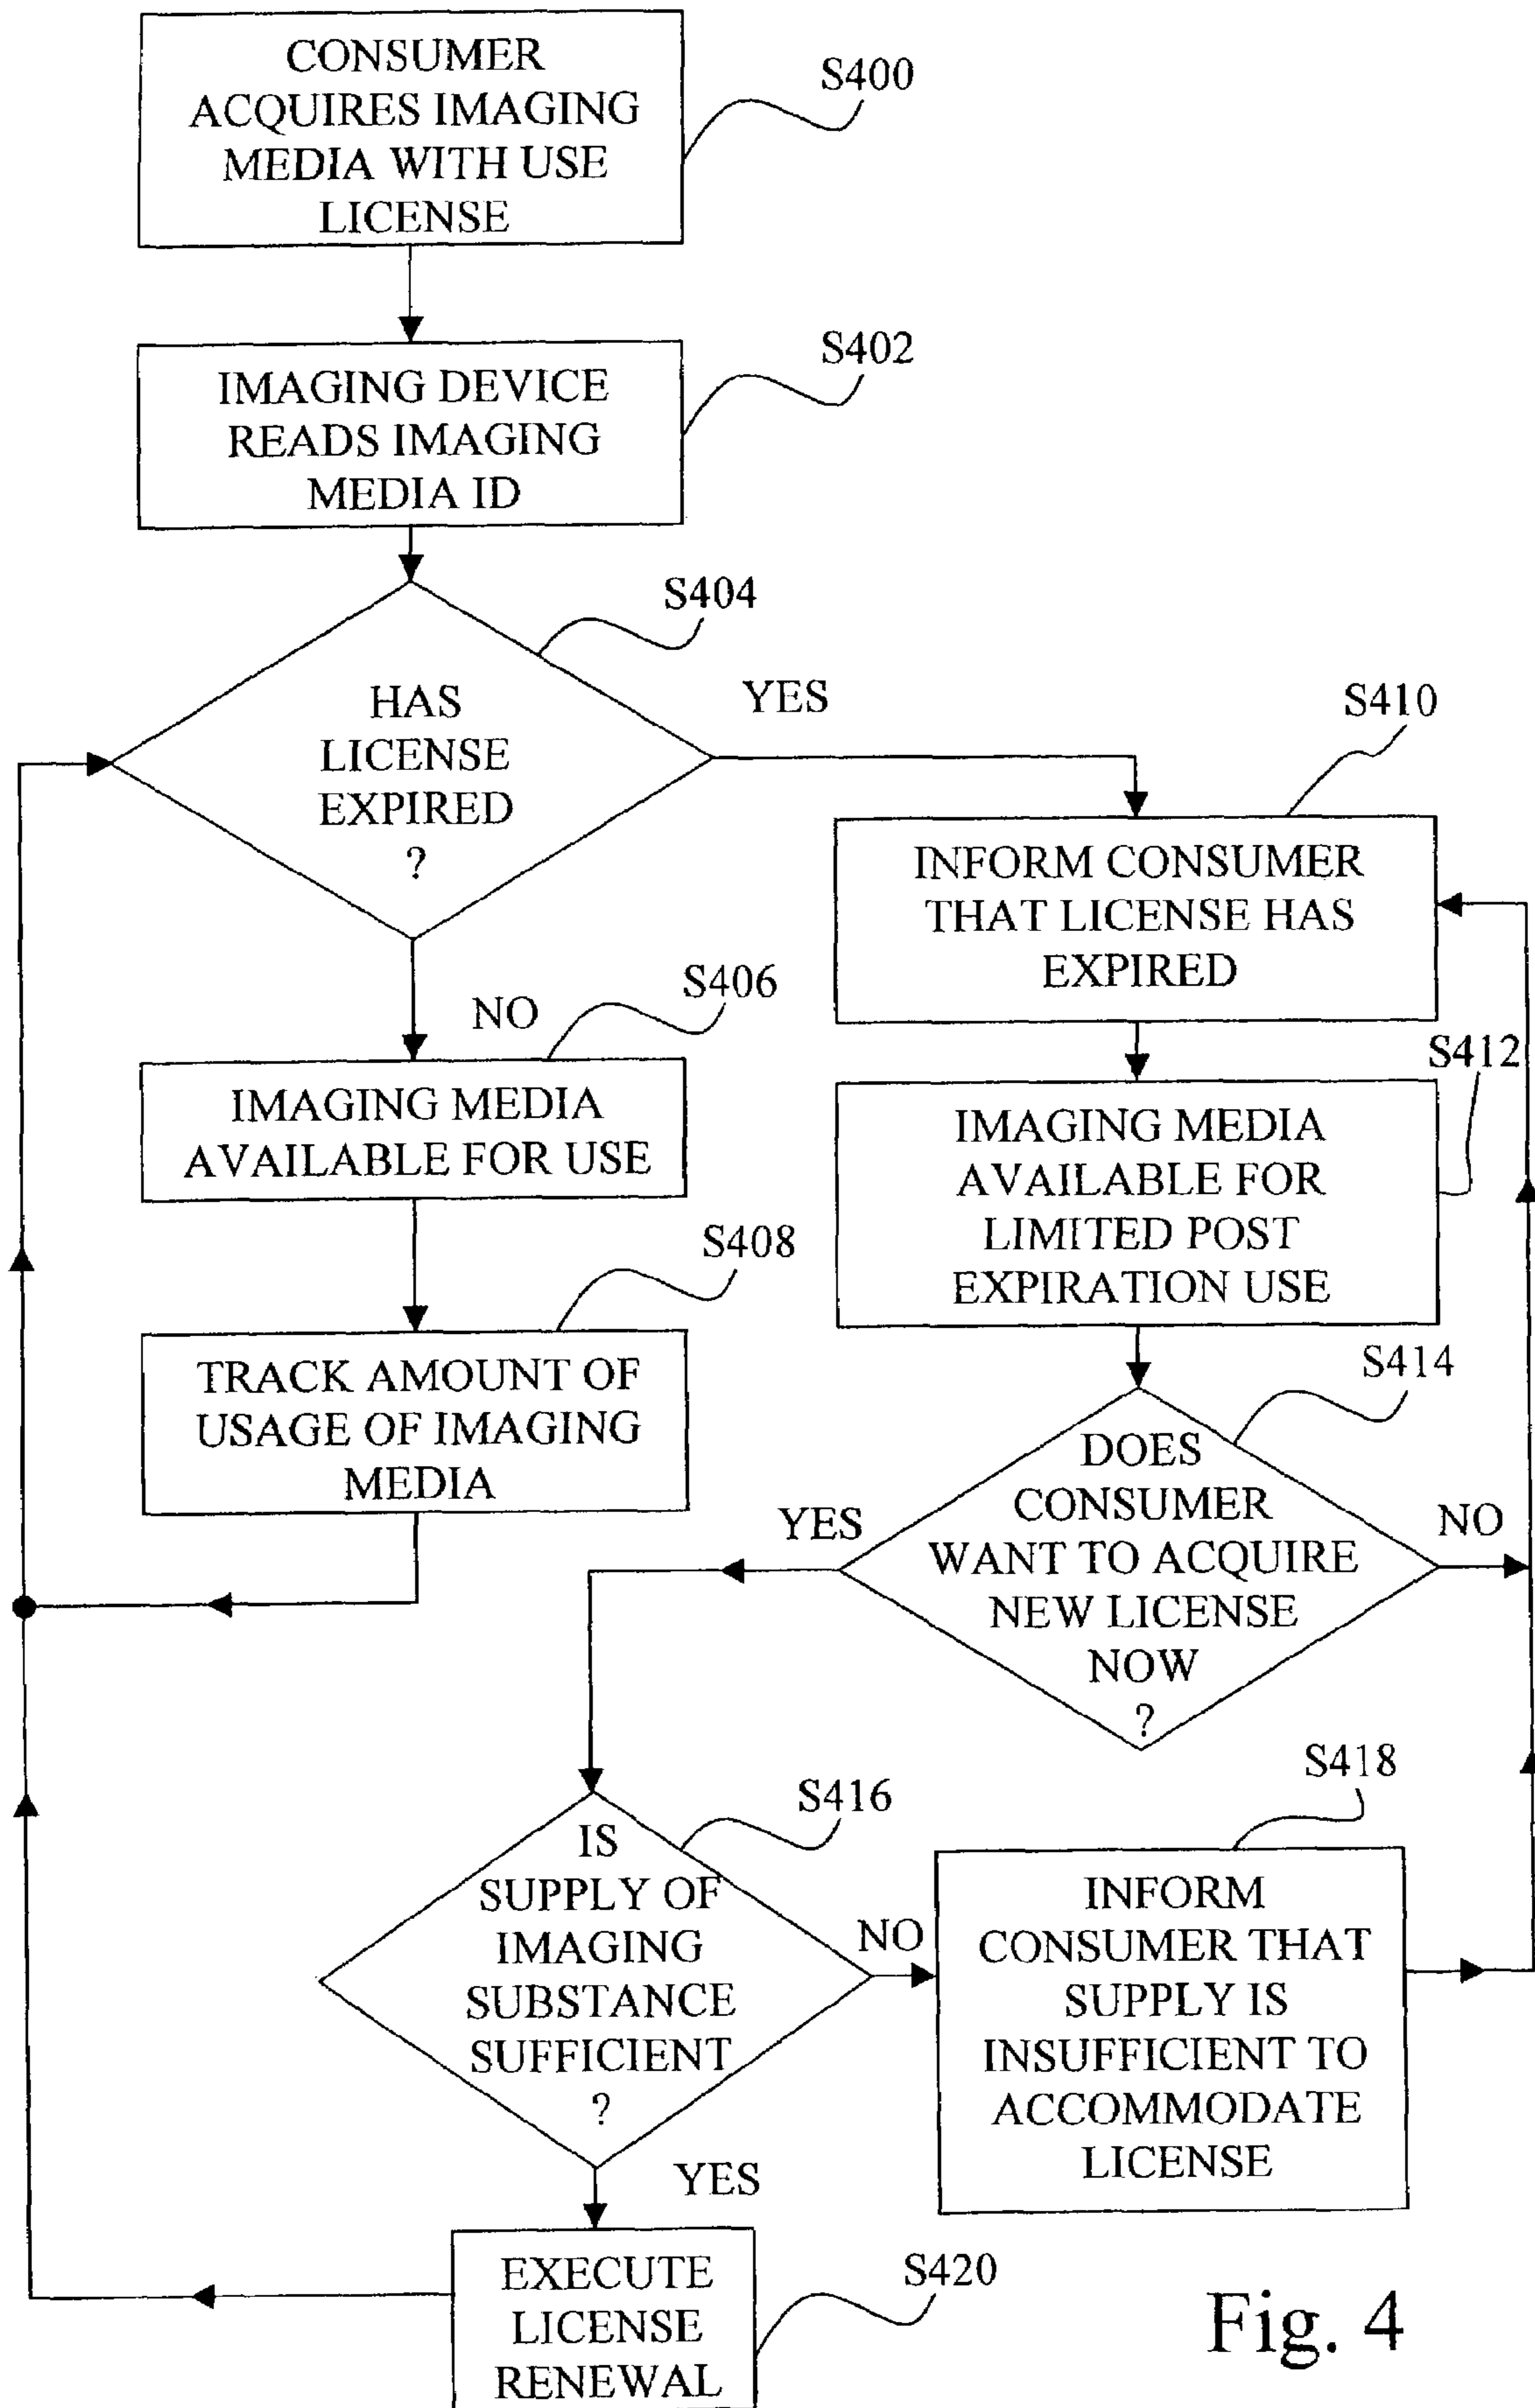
CONSUMER ACQUIRES IMAGING MEDIA WITH USE LICENSE

S400

IMAGING DEVICE READS IMAGING MEDIA ID

S402

S404

HAS LICENSE EXPIRED ?

YES

S410

INFORM CONSUMER THAT LICENSE HAS EXPIRED

NO

S406

IMAGING MEDIA AVAILABLE FOR USE

S412

IMAGING MEDIA AVAILABLE FOR LIMITED POST EXPIRATION USE

S408

TRACK AMOUNT OF USAGE OF IMAGING MEDIA

S414

DOES CONSUMER WANT TO ACQUIRE NEW LICENSE NOW ?

YES

NO

S418

S416

IS SUPPLY OF IMAGING SUBSTANCE SUFFICIENT ?

NO

INFORM CONSUMER THAT SUPPLY IS INSUFFICIENT TO ACCOMMODATE LICENSE

YES

EXECUTE LICENSE RENEWAL

S420

Fig. 4